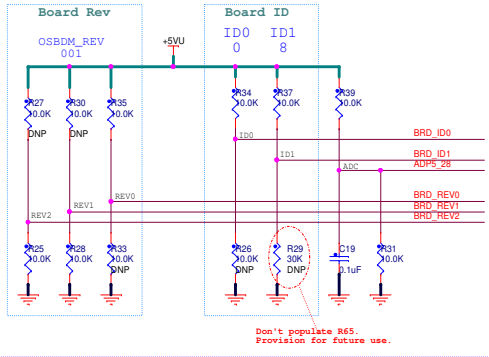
Board Rev
OSBDM_REV
001

Board ID
ID0 ID1
0 8

+5VU

R27
10.0K
DNP

R30
10.0K
DNP

R35
10.0K

R34
10.0K

R37
10.0K

R39
10.0K

ID0
BRD_ID0

ID1
BRD_ID1

ADC
ADP5_28

REV0
BRD_REV0

REV1
BRD_REV1

REV2
BRD_REV2

R25
10.0K

R28
10.0K

R33
10.0K
DNP

R26
10.0K
DNP

R29
30K
DNP

C19
0.1uF

R31
10.0K

Don't populate R65.
Provision for future use.